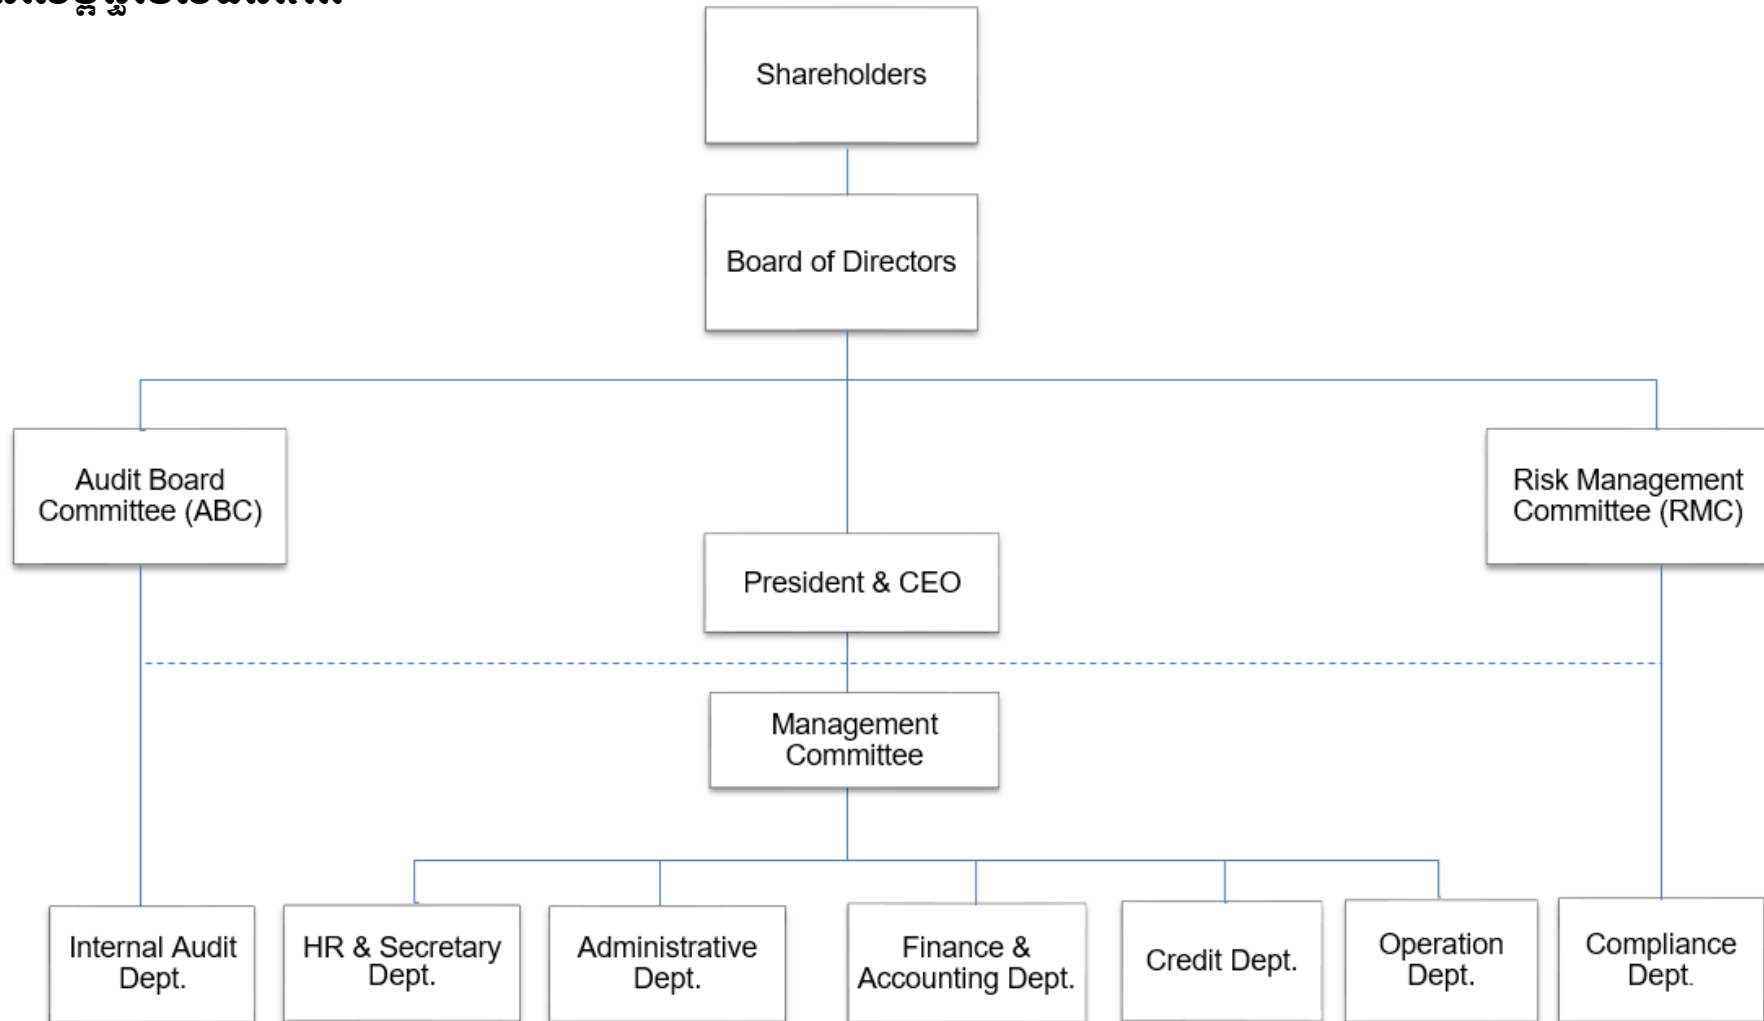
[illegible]

Shareholders

Board of Directors

Audit Board Committee (ABC)

Risk Management Committee (RMC)

President & CEO

Management Committee

Internal Audit Dept.

HR & Secretary Dept.

Administrative Dept.

Finance & Accounting Dept.

Credit Dept.

Operation Dept.

Compliance Dept.